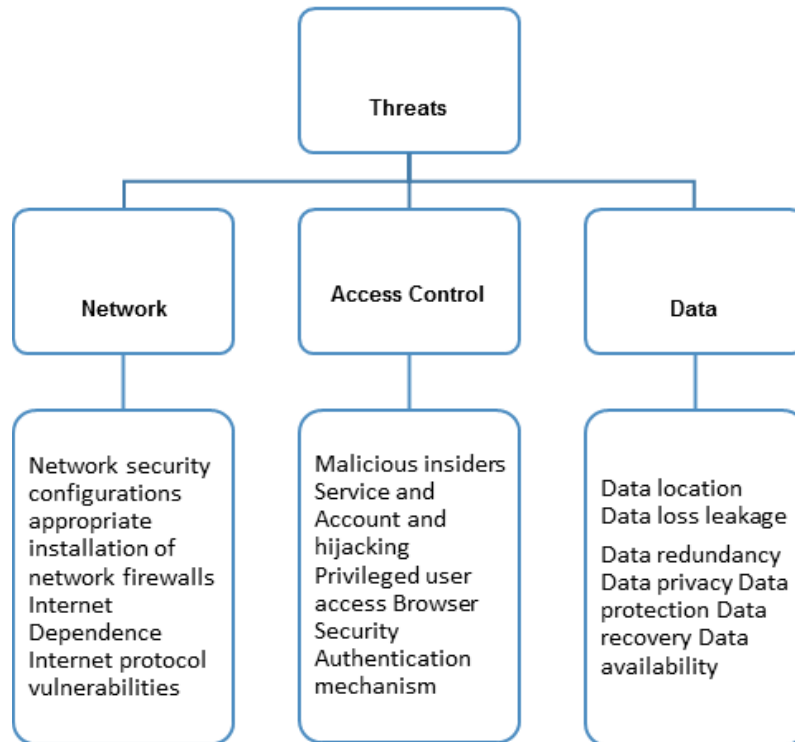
Threats

Network

Access Control

Data

Network security configurations appropriate installation of network firewalls Internet Dependence Internet protocol vulnerabilities

Malicious insiders Service and Account and hijacking Privileged user access Browser Security Authentication mechanism

Data location Data loss leakage

Data redundancy Data privacy Data protection Data recovery Data availability